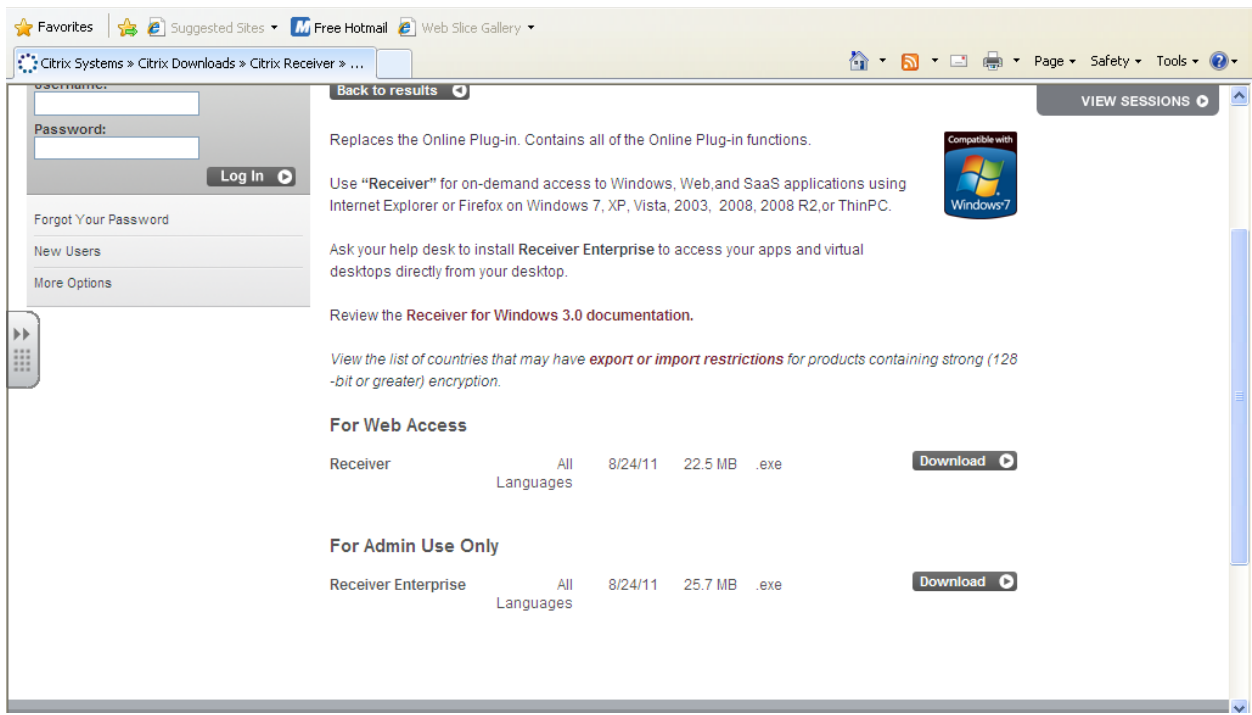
Favorites | Suggested Sites ▾ | Free Hotmail | Web Slice Gallery ▾

Citrix Systems » Citrix Downloads » Citrix Receiver » ...

Page ▾ Safety ▾ Tools ▾

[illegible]

Password:

Log In

Forgot Your Password

New Users

More Options

Back to results

VIEW SESSIONS

Replaces the Online Plug-in. Contains all of the Online Plug-in functions.

Compatible with Windows 7

Use **"Receiver"** for on-demand access to Windows, Web,and SaaS applications using Internet Explorer or Firefox on Windows 7, XP, Vista, 2003, 2008, 2008 R2,or ThinPC.

Ask your help desk to install **Receiver Enterprise** to access your apps and virtual desktops directly from your desktop.

Review the **Receiver for Windows 3.0 documentation.**

*View the list of countries that may have **export or import restrictions** for products containing strong (128 -bit or greater) encryption.*

**For Web Access**

| | | | | | |
|---|---|---|---|---|---|
| Receiver | All Languages | 8/24/11 | 22.5 MB | .exe | Download |

**For Admin Use Only**

| | | | | | |
|---|---|---|---|---|---|
| Receiver Enterprise | All Languages | 8/24/11 | 25.7 MB | .exe | Download |